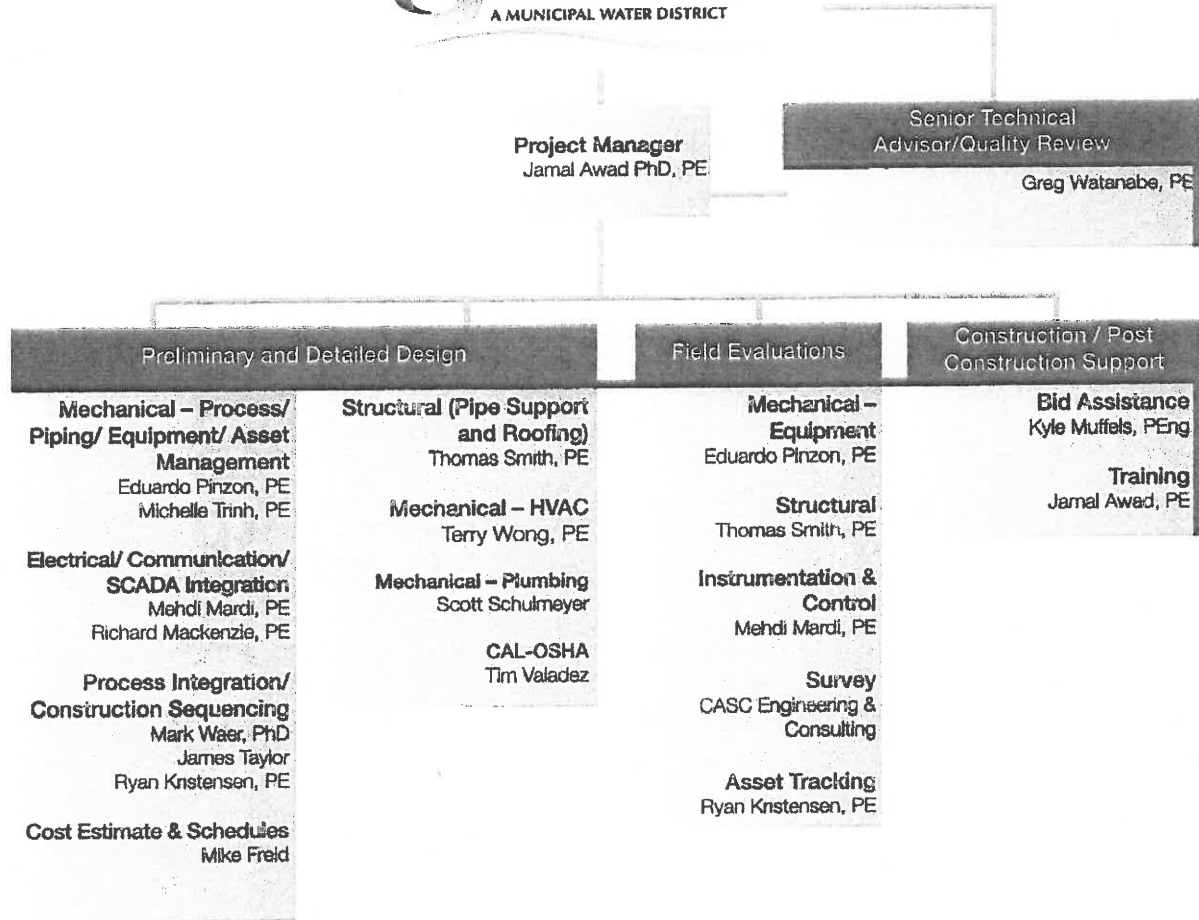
A MUNICIPAL WATER DISTRICT

Project Manager
Jamal Awad PhD, PE

Senior Technical Advisor/Quality Review
Greg Watanabe, PE

Preliminary and Detailed Design

Mechanical – Process/ Piping/ Equipment/ Asset Management
Eduardo Pinzon, PE
Michelle Trinh, PE

Electrical/ Communication/ SCADA Integration
Mehdi Mardi, PE
Richard Mackenzie, PE

Process Integration/ Construction Sequencing
Mark Waer, PhD
James Taylor
Ryan Kristensen, PE

Cost Estimate & Schedules
Mike Freid

Structural (Pipe Support and Roofing)
Thomas Smith, PE

Mechanical – HVAC
Terry Wong, PE

Mechanical – Plumbing
Scott Schulmeyer

CAL-OSHA
Tim Valadez

Field Evaluations

Mechanical – Equipment
Eduardo Pinzon, PE

Structural
Thomas Smith, PE

Instrumentation & Control
Mehdi Mardi, PE

Survey
CASC Engineering & Consulting

Asset Tracking
Ryan Kristensen, PE

Construction / Post Construction Support

Bid Assistance
Kyle Muffels, PEng

Training
Jamal Awad, PE